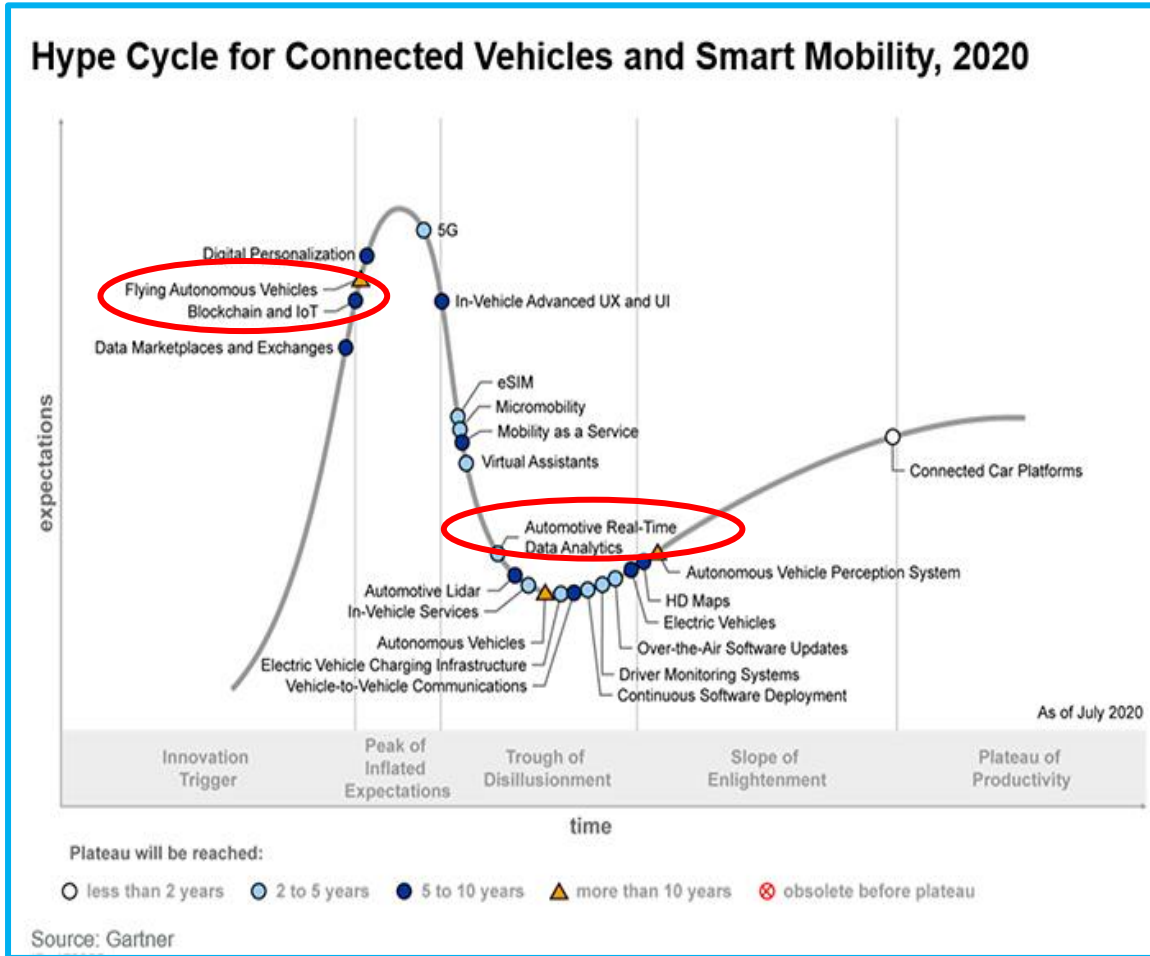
Hype Cycle for Connected Vehicles and Smart Mobility, 2020

expectations

Digital Personalization
Flying Autonomous Vehicles
Blockchain and IoT
Data Marketplaces and Exchanges
5G
In-Vehicle Advanced UX and UI
eSIM
Micromobility
Mobility as a Service
Virtual Assistants
Connected Car Platforms
Automotive Real-Time Data Analytics
Autonomous Vehicle Perception System
Automotive Lidar
In-Vehicle Services
HD Maps
Electric Vehicles
Autonomous Vehicles
Over-the-Air Software Updates
Electric Vehicle Charging Infrastructure
Driver Monitoring Systems
Vehicle-to-Vehicle Communications
Continuous Software Deployment

As of July 2020

Innovation Trigger
Peak of Inflated Expectations
Trough of Disillusionment
Slope of Enlightenment
Plateau of Productivity

time

Plateau will be reached:
less than 2 years
2 to 5 years
5 to 10 years
more than 10 years
obsolete before plateau

Source: Gartner